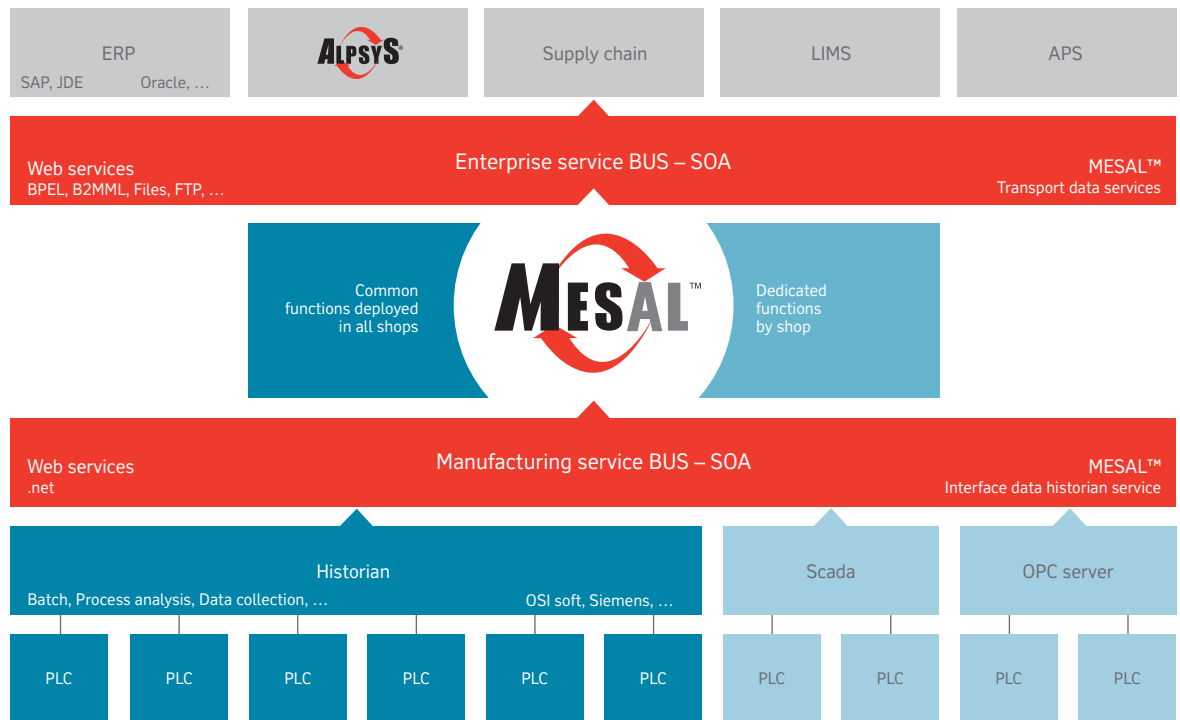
ERP
SAP, JDE Oracle, …

ALPSYS

Supply chain

LIMS

APS

Web services
BPEL, B2MML, Files, FTP, …

Enterprise service BUS – SOA

MESAL™
Transport data services

Common functions deployed in all shops

MESAL™

Dedicated functions by shop

Web services
.net

Manufacturing service BUS – SOA

MESAL™
Interface data historian service

Historian
Batch, Process analysis, Data collection, …
OSI soft, Siemens, …

Scada

OPC server

PLC

PLC

PLC

PLC

PLC

PLC

PLC

PLC

PLC

PLC